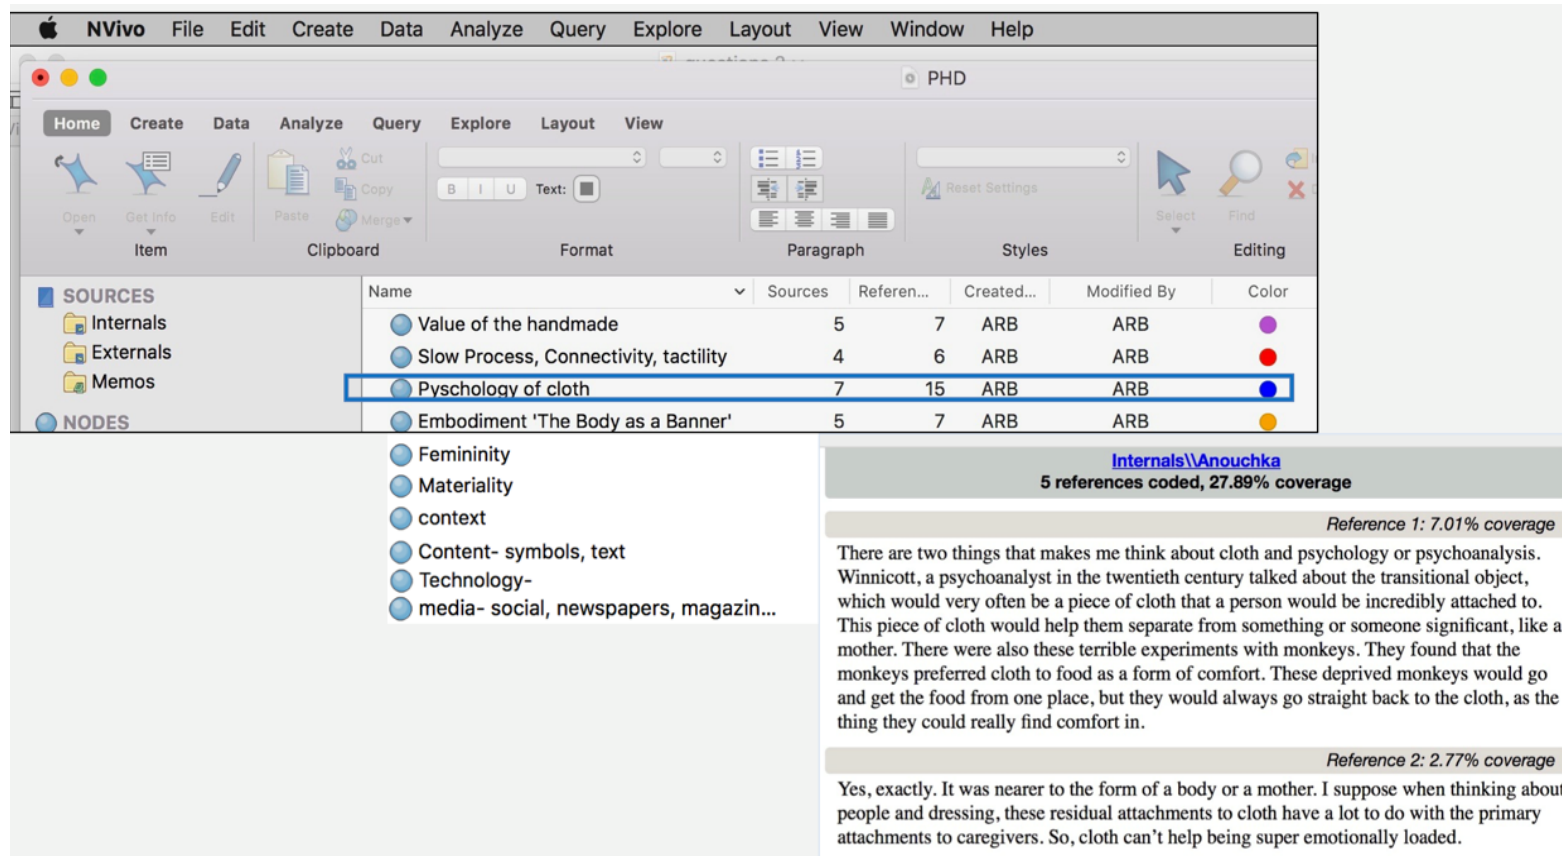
NVivo File Edit Create Data Analyze Query Explore Layout View Window Help

PHD

Home Create Data Analyze Query Explore Layout View

Open Get Info Edit
Item

Paste Cut Copy Merge
Clipboard

B I U Text:
Format

Paragraph

Reset Settings
Styles

Select Find
Editing

SOURCES
Internals
Externals
Memos
NODES

| Name | Sources | Referen... | Created... | Modified By | Color |
|---|---|---|---|---|---|
| Value of the handmade | 5 | 7 | ARB | ARB | |
| Slow Process, Connectivity, tactility | 4 | 6 | ARB | ARB | |
| Pyschology of cloth | 7 | 15 | ARB | ARB | |
| Embodiment 'The Body as a Banner' | 5 | 7 | ARB | ARB | |

Femininity
Materiality
context
Content- symbols, text
Technology-
media- social, newspapers, magazin...

Internals\\Anouchka
5 references coded, 27.89% coverage

Reference 1: 7.01% coverage

There are two things that makes me think about cloth and psychology or psychoanalysis. Winnicott, a psychoanalyst in the twentieth century talked about the transitional object, which would very often be a piece of cloth that a person would be incredibly attached to. This piece of cloth would help them separate from something or someone significant, like a mother. There were also these terrible experiments with monkeys. They found that the monkeys preferred cloth to food as a form of comfort. These deprived monkeys would go and get the food from one place, but they would always go straight back to the cloth, as the thing they could really find comfort in.

Reference 2: 2.77% coverage

Yes, exactly. It was nearer to the form of a body or a mother. I suppose when thinking about people and dressing, these residual attachments to cloth have a lot to do with the primary attachments to caregivers. So, cloth can't help being super emotionally loaded.